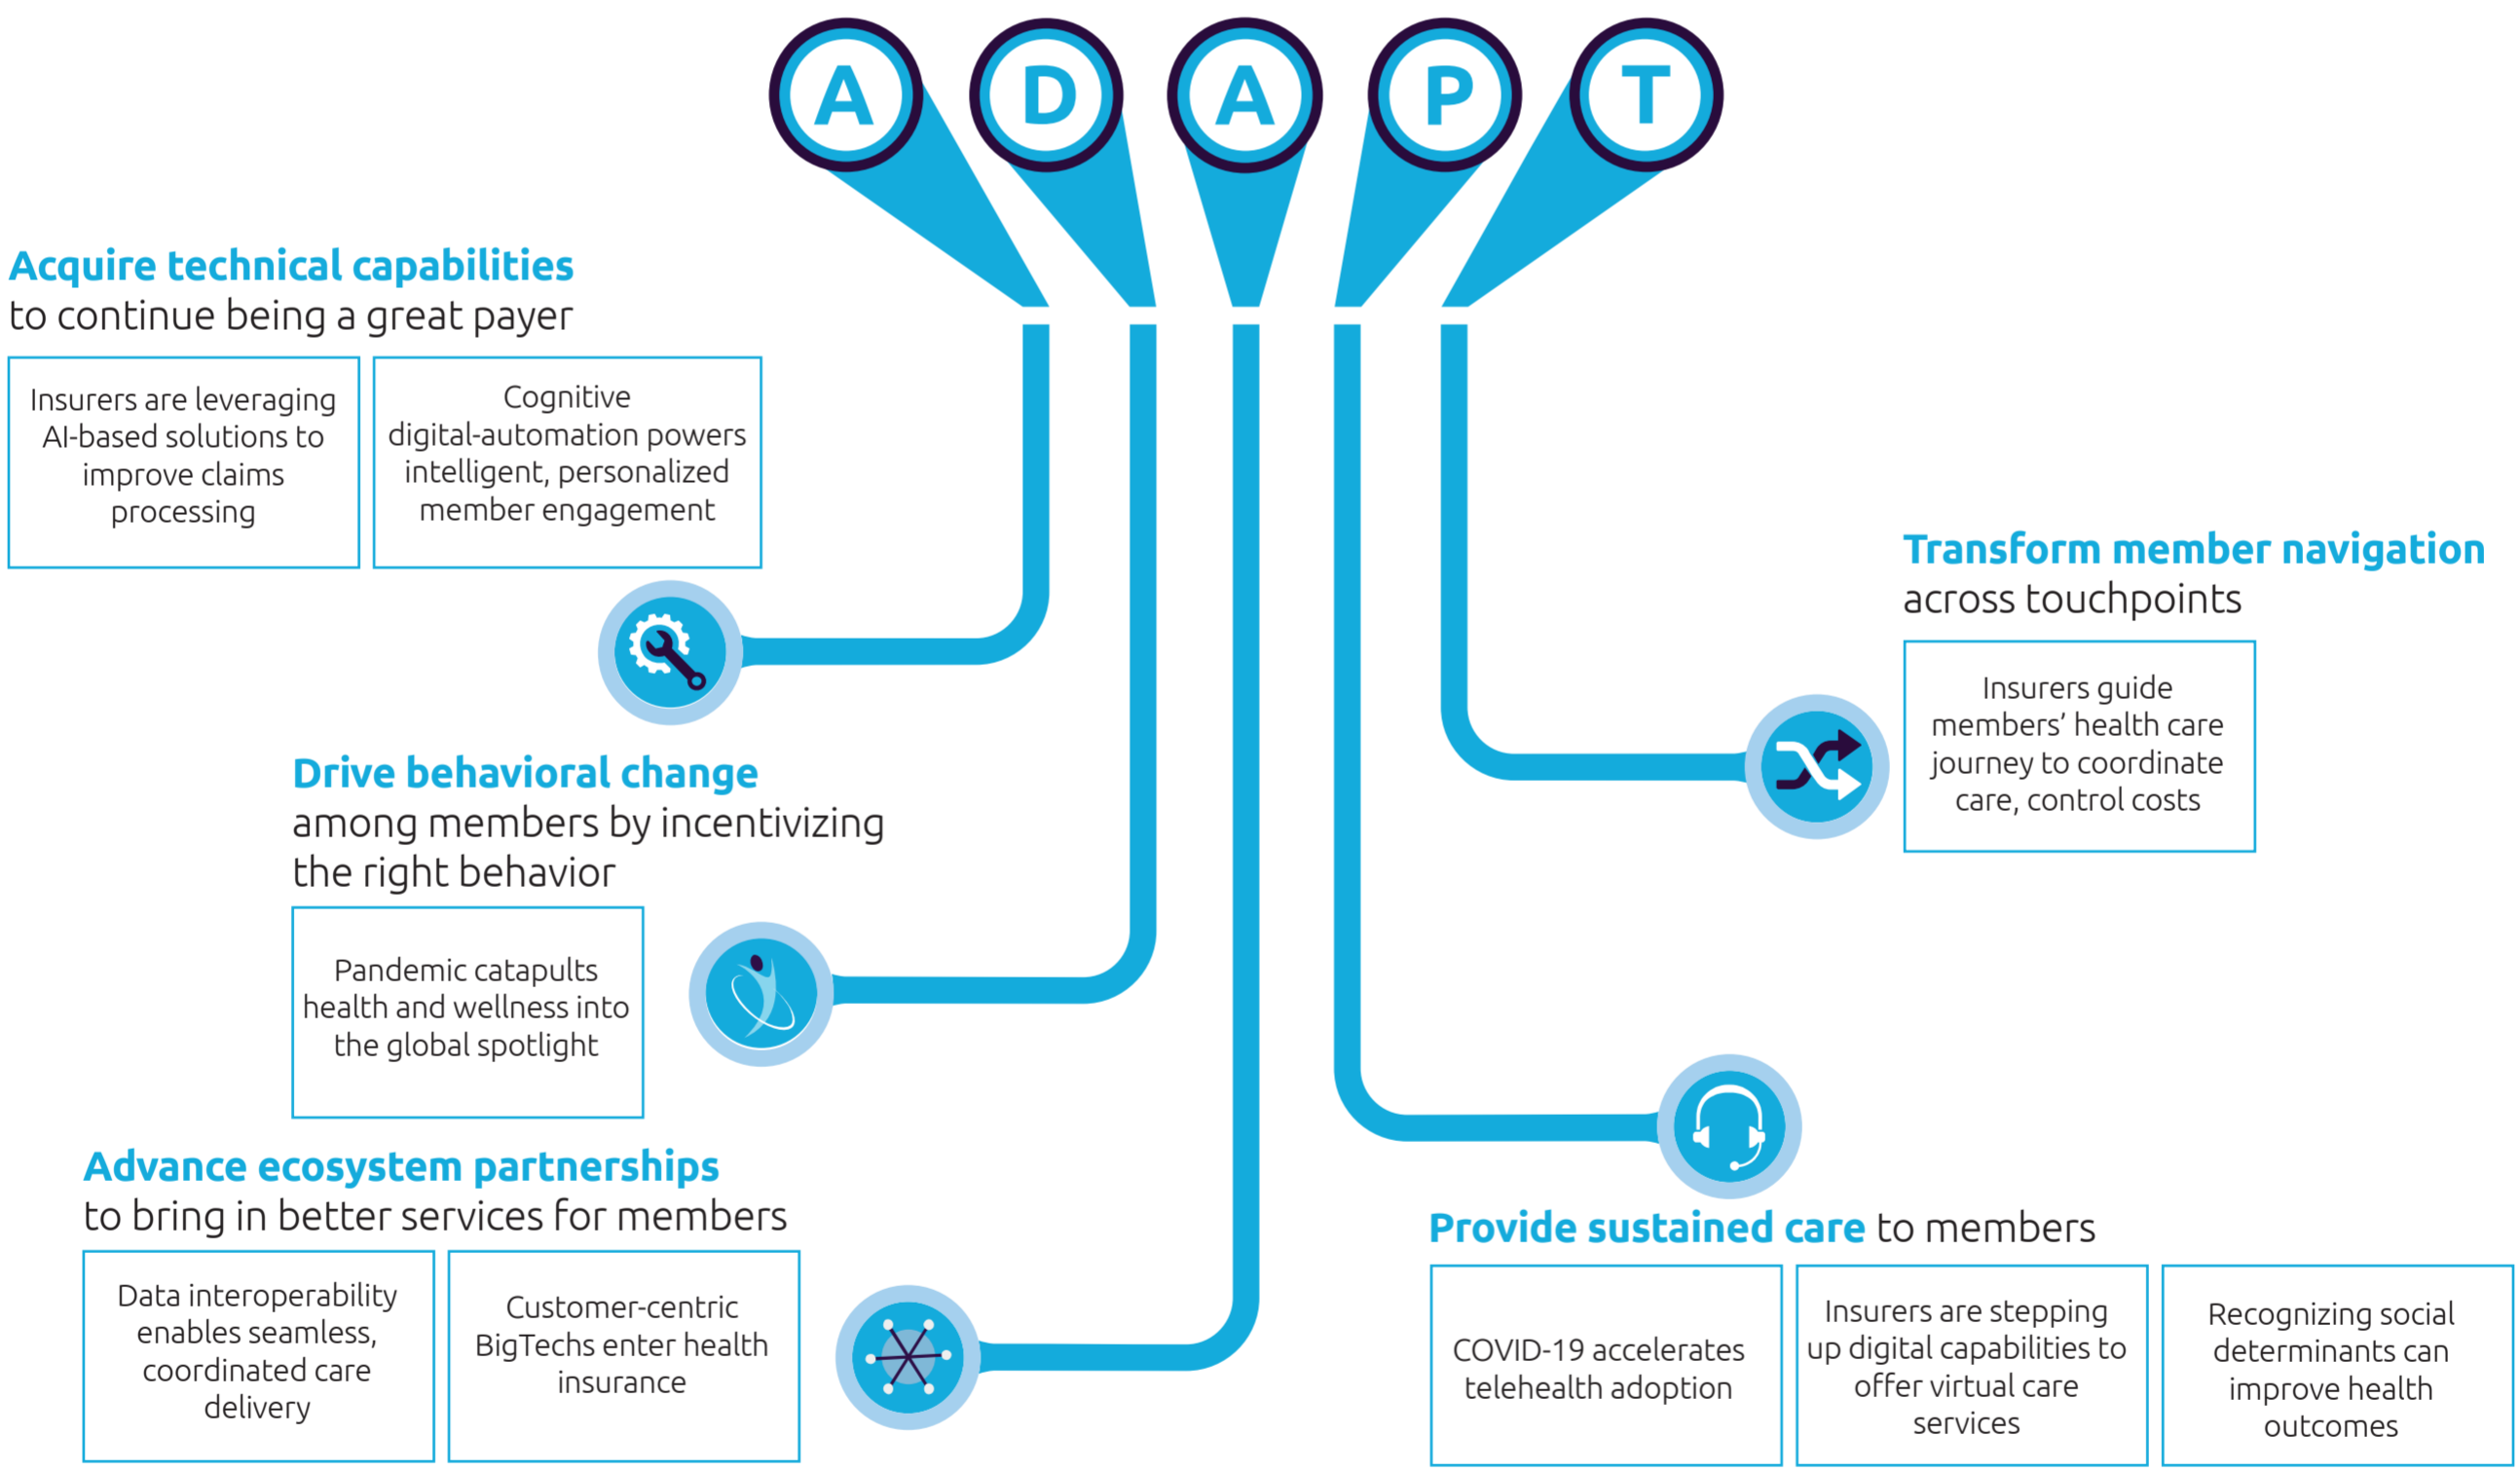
A D A P T

Acquire technical capabilities
to continue being a great payer

Insurers are leveraging AI-based solutions to improve claims processing

Cognitive digital-automation powers intelligent, personalized member engagement

Transform member navigation
across touchpoints

Insurers guide members' health care journey to coordinate care, control costs

Drive behavioral change
among members by incentivizing the right behavior

Pandemic catapults health and wellness into the global spotlight

Advance ecosystem partnerships
to bring in better services for members

Data interoperability enables seamless, coordinated care delivery

Customer-centric BigTechs enter health insurance

Provide sustained care to members

COVID-19 accelerates telehealth adoption

Insurers are stepping up digital capabilities to offer virtual care services

Recognizing social determinants can improve health outcomes